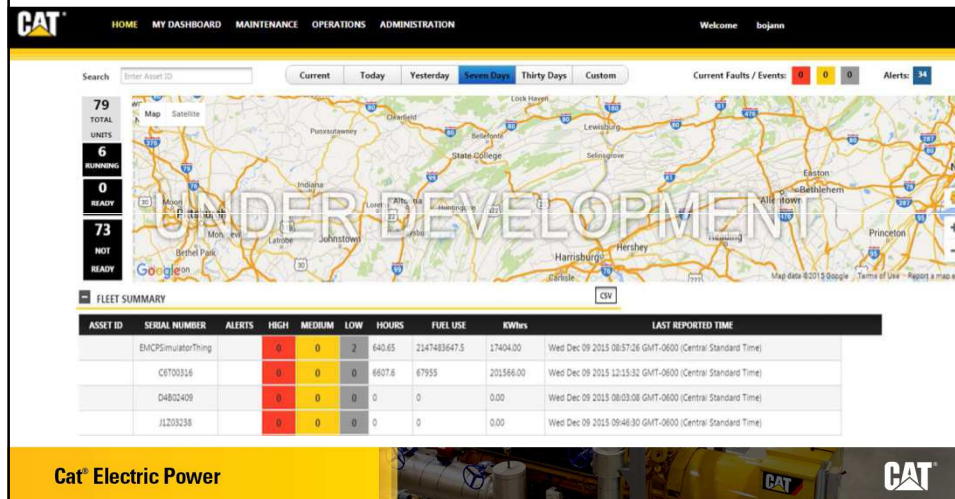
CAT

HOME MY DASHBOARD MAINTENANCE OPERATIONS ADMINISTRATION

Welcome bojann

Search Enter Asset ID

Current Today Yesterday Seven Days Thirty Days Custom

Current Faults / Events: 0 0 0

Alerts: 34

79 TOTAL UNITS

6 RUNNING

0 READY

73 NOT READY

Map Satellite

Lock Haven Clearfield Punxsutawney Bellefonte Lewisburg State College Selinsgrove Indiana Altoona Huntingdon Johnstown Latrobe Bethel Park Harrisburg Hershey Carlisle Easton Bethlehem Allentown Princeton

UNDER DEVELOPMENT

Google

Map data ©2015 Google Terms of Use Report a map error

FLEET SUMMARY

CSV

| ASSET ID | SERIAL NUMBER | ALERTS | HIGH | MEDIUM | LOW | HOURS | FUEL USE | KWhrs | LAST REPORTED TIME |
|---|---|---|---|---|---|---|---|---|---|
| | EMCPSimulatorThing | | 0 | 0 | 2 | 640.65 | 2147483647.5 | 17404.00 | Wed Dec 09 2015 08:57:26 GMT-0600 (Central Standard Time) |
| | C6T00316 | | 0 | 0 | 0 | 6607.6 | 67955 | 201566.00 | Wed Dec 09 2015 12:15:32 GMT-0600 (Central Standard Time) |
| | D4B02409 | | 0 | 0 | 0 | 0 | 0 | 0.00 | Wed Dec 09 2015 08:03:08 GMT-0600 (Central Standard Time) |
| | J1Z03238 | | 0 | 0 | 0 | 0 | 0 | 0.00 | Wed Dec 09 2015 09:46:30 GMT-0600 (Central Standard Time) |

Cat® Electric Power

CAT

CAT